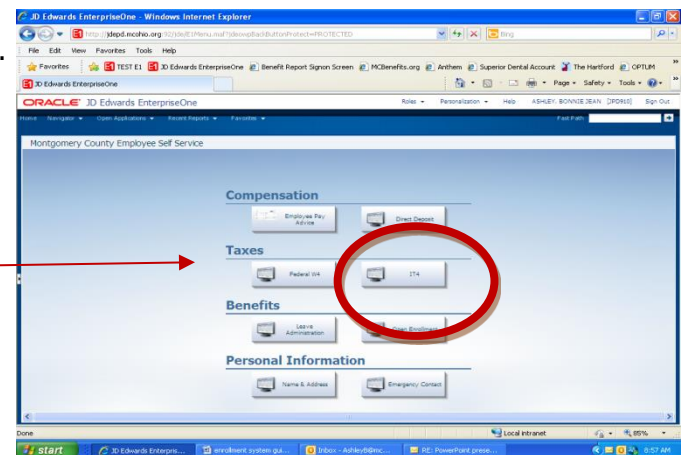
JD Edwards EnterpriseOne - Windows Internet Explorer

http://jdepd.mcohio.org:92/jde/E1Menu.maf?jdeowpBackButtonProtect=PROTECTED

Bing

File Edit View Favorites Tools Help

Favorites | TEST E1 | JD Edwards EnterpriseOne | Benefit Report Signon Screen | MCBenefits.org | Anthem | Superior Dental Account | The Hartford | OPTUM

JD Edwards EnterpriseOne

Page ▾ Safety ▾ Tools ▾

ORACLE JD Edwards EnterpriseOne

Roles ▾ Personalization ▾ Help ASHLEY, BONNIE JEAN [PD910] Sign Out

Home Navigator ▾ Open Applications ▾ Recent Reports ▾ Favorites ▾

Fast Path

Montgomery County Employee Self Service

Compensation

Employee Pay Advice

Direct Deposit

Taxes

Federal W4

IT4

Benefits

Leave Administration

Open Enrollment

Personal Information

Name & Address

Emergency Contact

Done

Local intranet

85%

start

JD Edwards Enterpris...

enrollment system gui...

Inbox - AshleyB@mc...

RE: PowerPoint prese...

8:57 AM